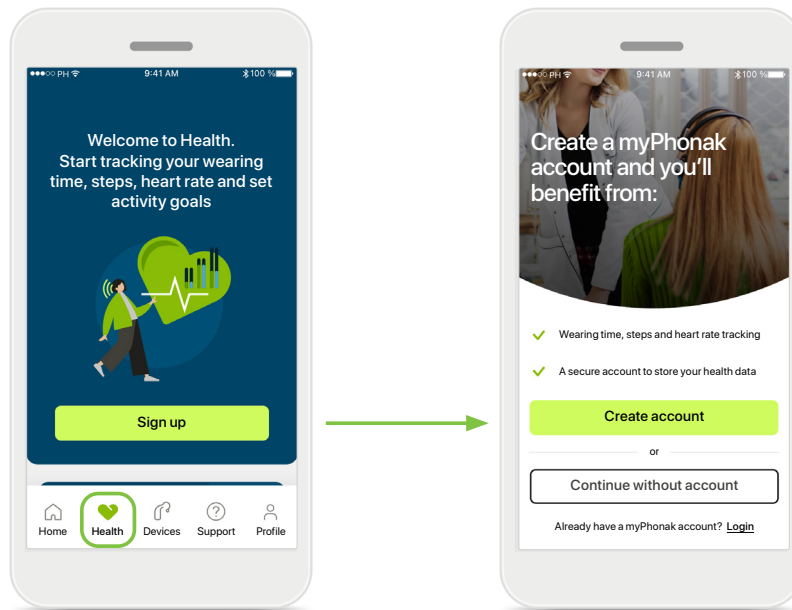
●●●○○ PH 9:41 AM 100 %

Welcome to Health.
Start tracking your wearing time, steps, heart rate and set activity goals

Sign up

Home Health Devices Support Profile

●●●○○ PH 9:41 AM 100 %

Create a myPhonak account and you'll benefit from:

Wearing time, steps and heart rate tracking

A secure account to store your health data

Create account

or

Continue without account

Already have a myPhonak account? Login